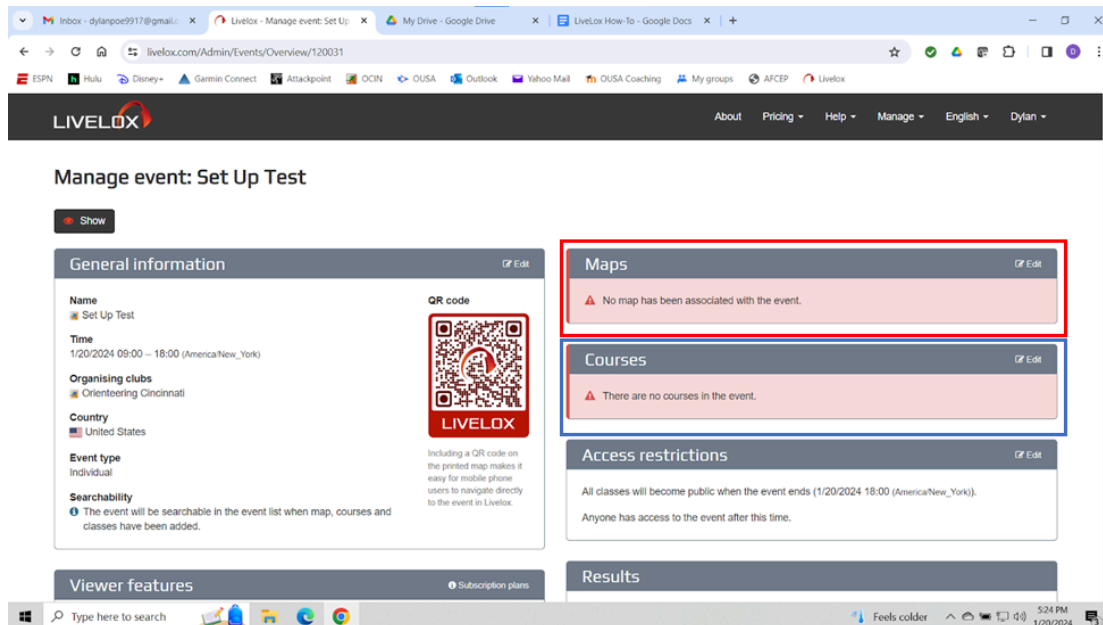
Inbox - dylanpoe9917@gmail.c × | Livelox - Manage event: Set Up × | My Drive - Google Drive × | LiveLox How-To - Google Docs × | +

livelox.com/Admin/Events/Overview/120031

ESPN | Hulu | Disney+ | Garmin Connect | Attackpoint | OCIN | OUSA | Outlook | Yahoo Mail | OUSA Coaching | My groups | AFCEP | Livelox

LIVELOX

About | Pricing | Help | Manage | English | Dylan

Manage event: Set Up Test

Show

General information

Edit

Name
Set Up Test

Time
1/20/2024 09:00 – 18:00 (America/New_York)

Organising clubs
Orienteering Cincinnati

Country
United States

Event type
Individual

Searchability
The event will be searchable in the event list when map, courses and classes have been added.

QR code

LIVELOX

Including a QR code on the printed map makes it easy for mobile phone users to navigate directly to the event in Livelox.

Maps

Edit

No map has been associated with the event.

Courses

Edit

There are no courses in the event.

Access restrictions

Edit

All classes will become public when the event ends (1/20/2024 18:00 (America/New_York)).

Anyone has access to the event after this time.

Viewer features

Subscription plans

Results

Type here to search

Feels colder

5:24 PM
1/20/2024